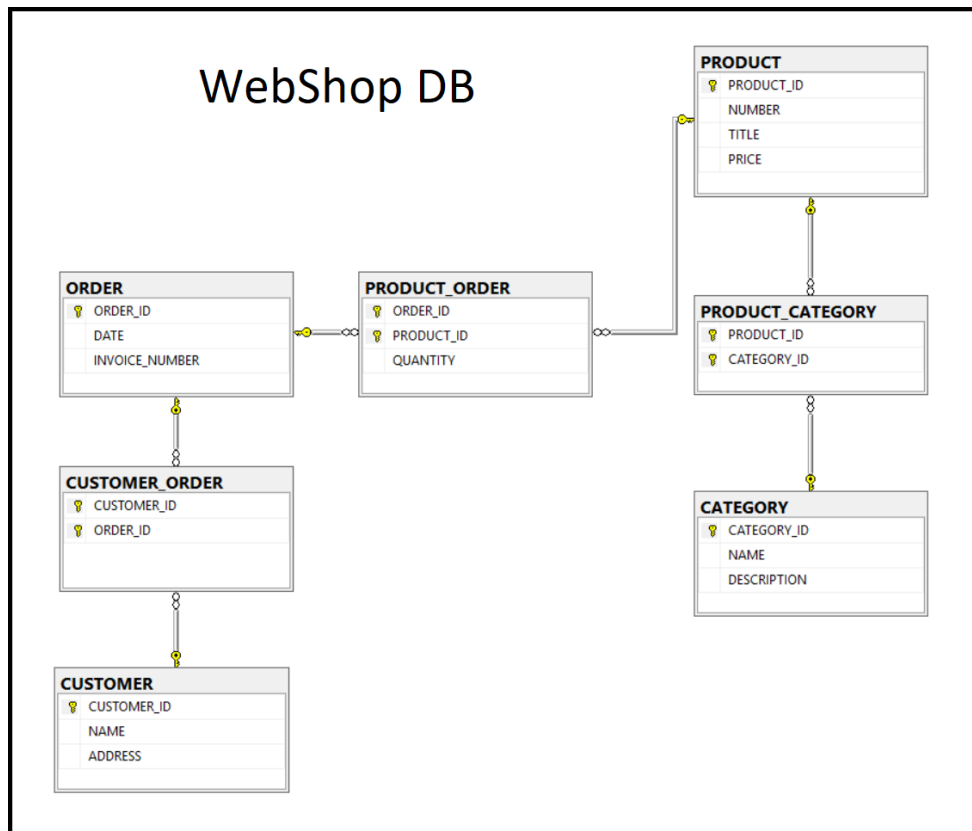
WebShop DB

PRODUCT
PRODUCT_ID
NUMBER
TITLE
PRICE

ORDER
ORDER_ID
DATE
INVOICE_NUMBER

PRODUCT_ORDER
ORDER_ID
PRODUCT_ID
QUANTITY

PRODUCT_CATEGORY
PRODUCT_ID
CATEGORY_ID

CUSTOMER_ORDER
CUSTOMER_ID
ORDER_ID

CATEGORY
CATEGORY_ID
NAME
DESCRIPTION

CUSTOMER
CUSTOMER_ID
NAME
ADDRESS